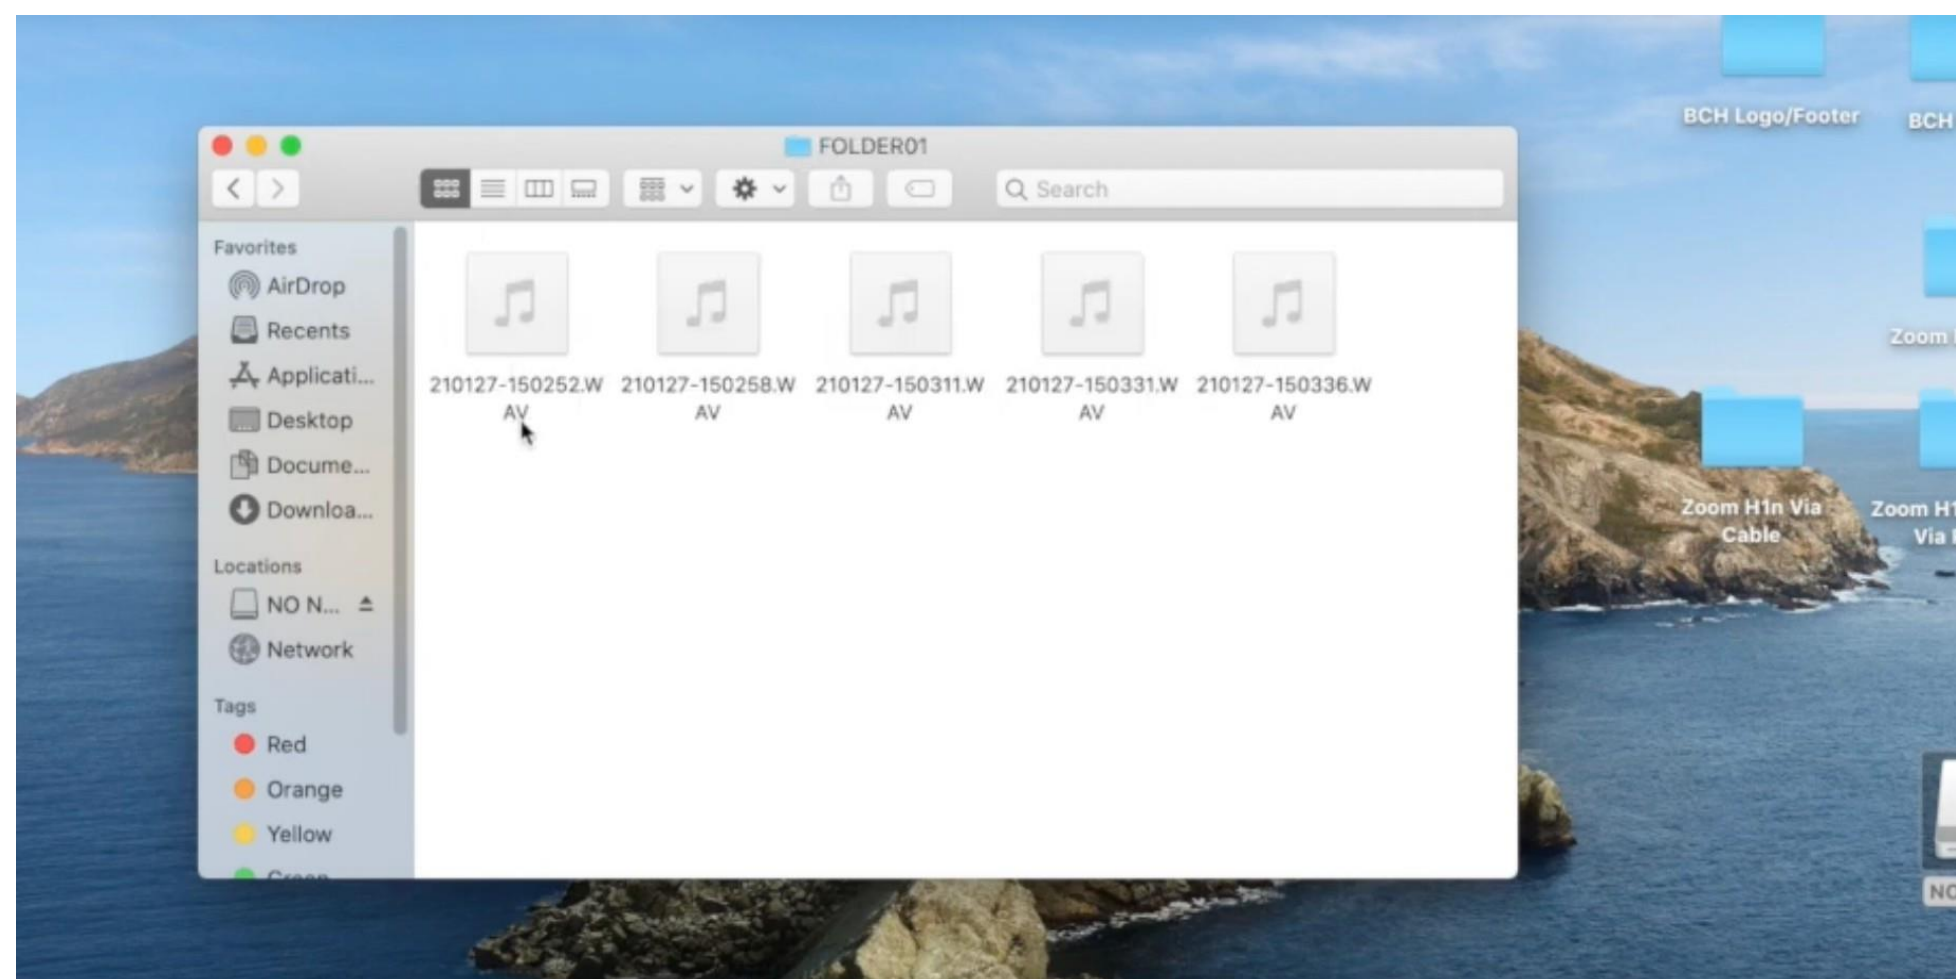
FOLDER01

Search

Favorites
AirDrop
Recents
Applicati...
Desktop
Docume...
Downloa...

Locations
NO N...
Network

Tags
Red
Orange
Yellow
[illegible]

210127-150252.WAV
210127-150258.WAV
210127-150311.WAV
210127-150331.WAV
210127-150336.WAV

BCH Logo/Footer
BCH
Zoom
Zoom H1n Via Cable
Zoom H1 Via
NO